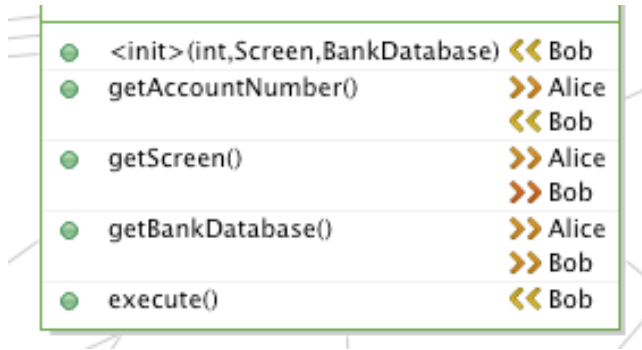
| | |
|---|---|
| <init>(int,Screen,BankDatabase) | ❮❮ Bob |
| getAccountNumber() | ❯❯ Alice<br>❮❮ Bob |
| getScreen() | ❯❯ Alice<br>❯❯ Bob |
| getBankDatabase() | ❯❯ Alice<br>❯❯ Bob |
| execute() | ❮❮ Bob |